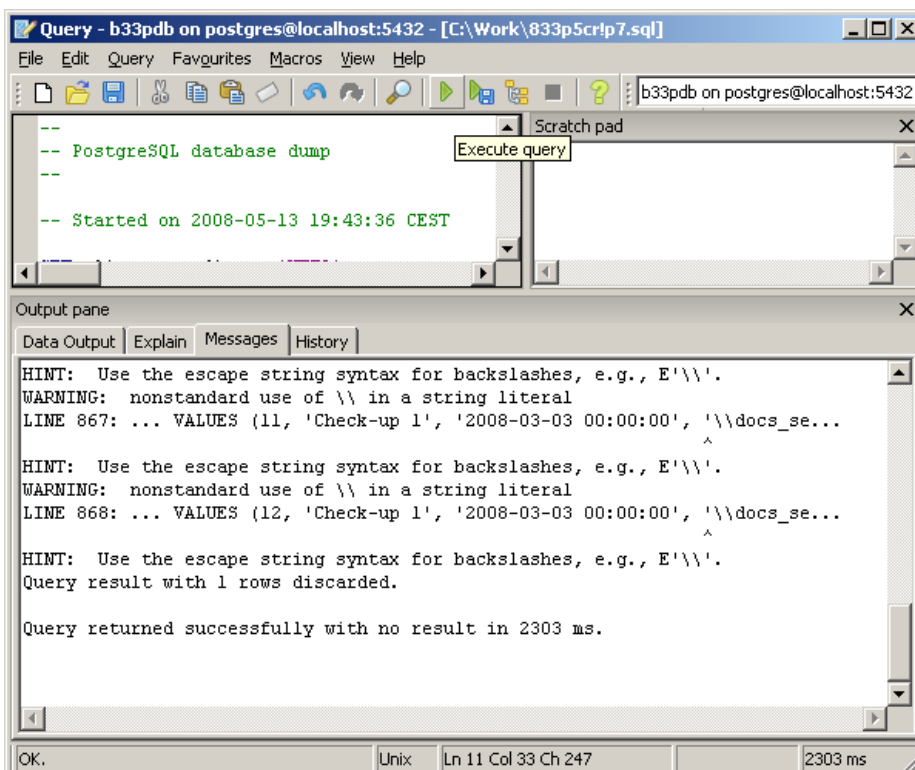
Query - b33pdb on postgres@localhost:5432 - [C:\Work\833p5cr!p7.sql]

File Edit Query Favourites Macros View Help

b33pdb on postgres@localhost:5432

--
-- PostgreSQL database dump
--

-- Started on 2008-05-13 19:43:36 CEST

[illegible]

Execute query

Scratch pad

Output pane

Data Output | Explain | Messages | History

HINT: Use the escape string syntax for backslashes, e.g., E'\\'.
WARNING: nonstandard use of \\ in a string literal
LINE 867: ... VALUES (11, 'Check-up 1', '2008-03-03 00:00:00', '\\docs_se...
^

HINT: Use the escape string syntax for backslashes, e.g., E'\\'.
WARNING: nonstandard use of \\ in a string literal
LINE 868: ... VALUES (12, 'Check-up 1', '2008-03-03 00:00:00', '\\docs_se...
^

HINT: Use the escape string syntax for backslashes, e.g., E'\\'.
Query result with 1 rows discarded.

Query returned successfully with no result in 2303 ms.

OK. | Unix | Ln 11 Col 33 Ch 247 | 2303 ms